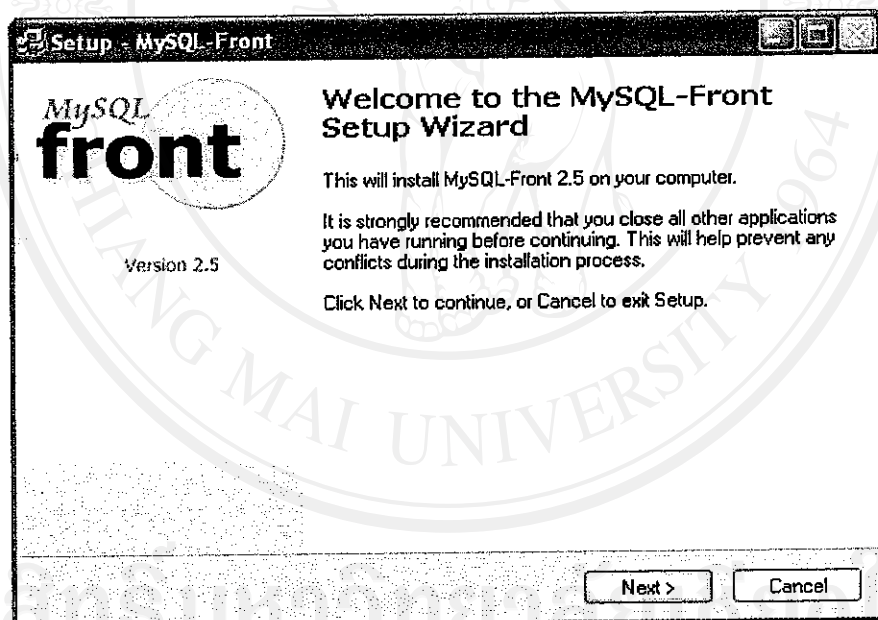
Setup - MySQL-Front

MySQL
front

Version 2.5

Welcome to the MySQL-Front Setup Wizard

This will install MySQL-Front 2.5 on your computer.

It is strongly recommended that you close all other applications you have running before continuing. This will help prevent any conflicts during the installation process.

Click Next to continue, or Cancel to exit Setup.

CHIANG MAI UNIVERSITY 1964

Next >
Cancel